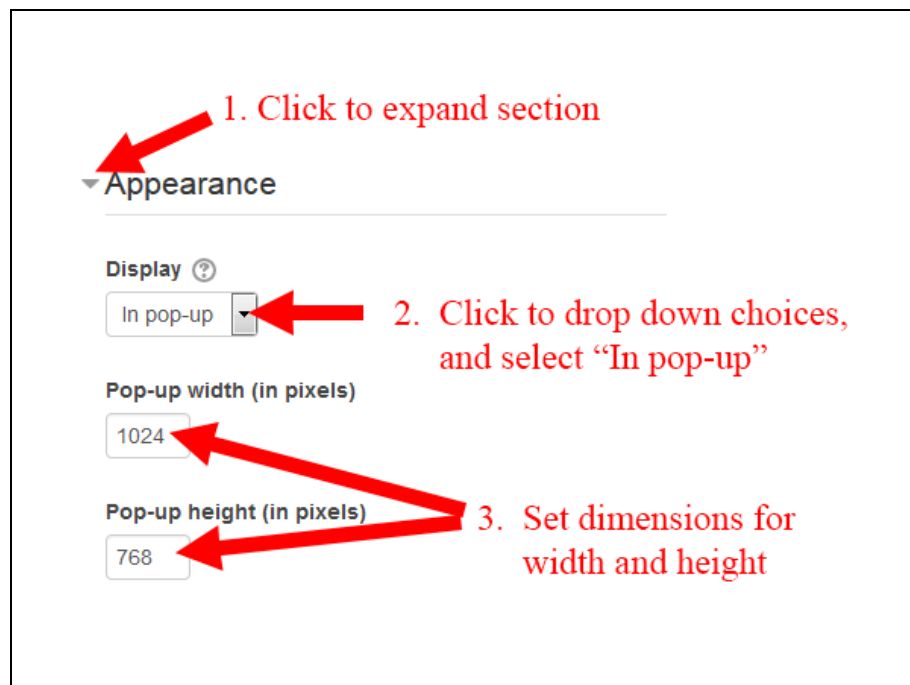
1. Click to expand section

Appearance

Display

In pop-up

2. Click to drop down choices, and select “In pop-up”

Pop-up width (in pixels)

1024

Pop-up height (in pixels)

768

3. Set dimensions for width and height